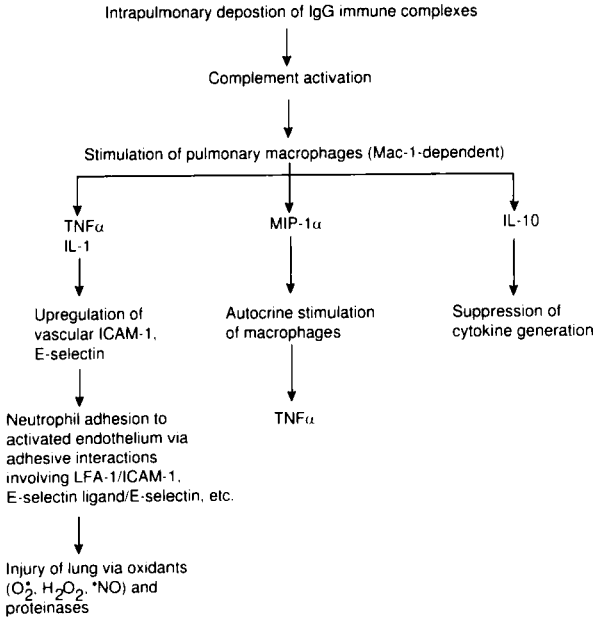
Intrapulmonary depostion of IgG immune complexes

Complement activation

Stimulation of pulmonary macrophages (Mac-1-dependent)

TNF$\alpha$
IL-1

MIP-1$\alpha$

IL-10

Upregulation of vascular ICAM-1, E-selectin

Autocrine stimulation of macrophages

Suppression of cytokine generation

TNF$\alpha$

Neutrophil adhesion to activated endothelium via adhesive interactions involving LFA-1/ICAM-1, E-selectin ligand/E-selectin, etc.

Injury of lung via oxidants ($O_2^{\bullet}$, $H_2O_2$, $^{\bullet}NO$) and proteinases